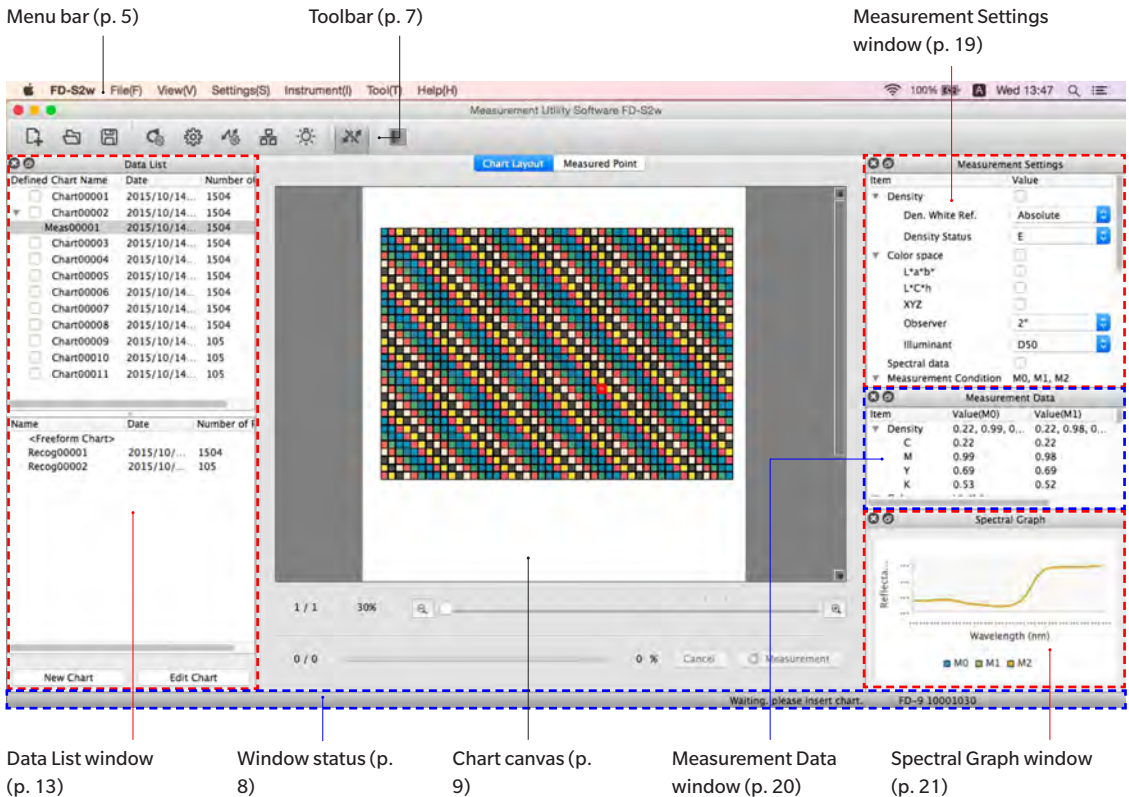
Menu bar (p. 5)

Toolbar (p. 7)

Measurement Settings window (p. 19)

FD-S2w File(F) View(V) Settings(S) Instrument(I) Tool(T) Help(H)

100% Wed 13:47

Measurement Utility Software FD-S2w

Data List

| Defined | Chart Name | Date | Number of |
|---|---|---|---|
| | Chart00001 | 2015/10/14... | 1504 |
| | Chart00002 | 2015/10/14... | 1504 |
| | Meas00001 | 2015/10/14... | 1504 |
| | Chart00003 | 2015/10/14... | 1504 |
| | Chart00004 | 2015/10/14... | 1504 |
| | Chart00005 | 2015/10/14... | 1504 |
| | Chart00006 | 2015/10/14... | 1504 |
| | Chart00007 | 2015/10/14... | 1504 |
| | Chart00008 | 2015/10/14... | 1504 |
| | Chart00009 | 2015/10/14... | 105 |
| | Chart00010 | 2015/10/14... | 105 |
| | Chart00011 | 2015/10/14... | 105 |

| Name | Date | Number of |
|---|---|---|
| <Freeform Chart> | | |
| Recog00001 | 2015/10/... | 1504 |
| Recog00002 | 2015/10/... | 105 |

New Chart Edit Chart

Chart Layout Measured Point

1 / 1 30%

0 / 0 0 % Cancel Measurement

Measurement Settings

| Item | Value |
|---|---|
| Density | |
| Den. White Ref. | Absolute |
| Density Status | E |
| Color space | |
| L*a*b* | |
| L*C*h | |
| XYZ | |
| Observer | 2° |
| Illuminant | D50 |
| Spectral data | |
| Measurement Condition | M0, M1, M2 |

Measurement Data

| Item | Value(M0) | Value(M1) |
|---|---|---|
| Density | 0.22, 0.99, 0... | 0.22, 0.98, 0... |
| C | 0.22 | 0.22 |
| M | 0.99 | 0.98 |
| Y | 0.69 | 0.69 |
| K | 0.53 | 0.52 |

Spectral Graph

Reflecta...

Wavelength (nm)

M0 M1 M2

Waiting, please insert chart. FD-9 10001030

Data List window (p. 13)

Window status (p. 8)

Chart canvas (p. 9)

Measurement Data window (p. 20)

Spectral Graph window (p. 21)